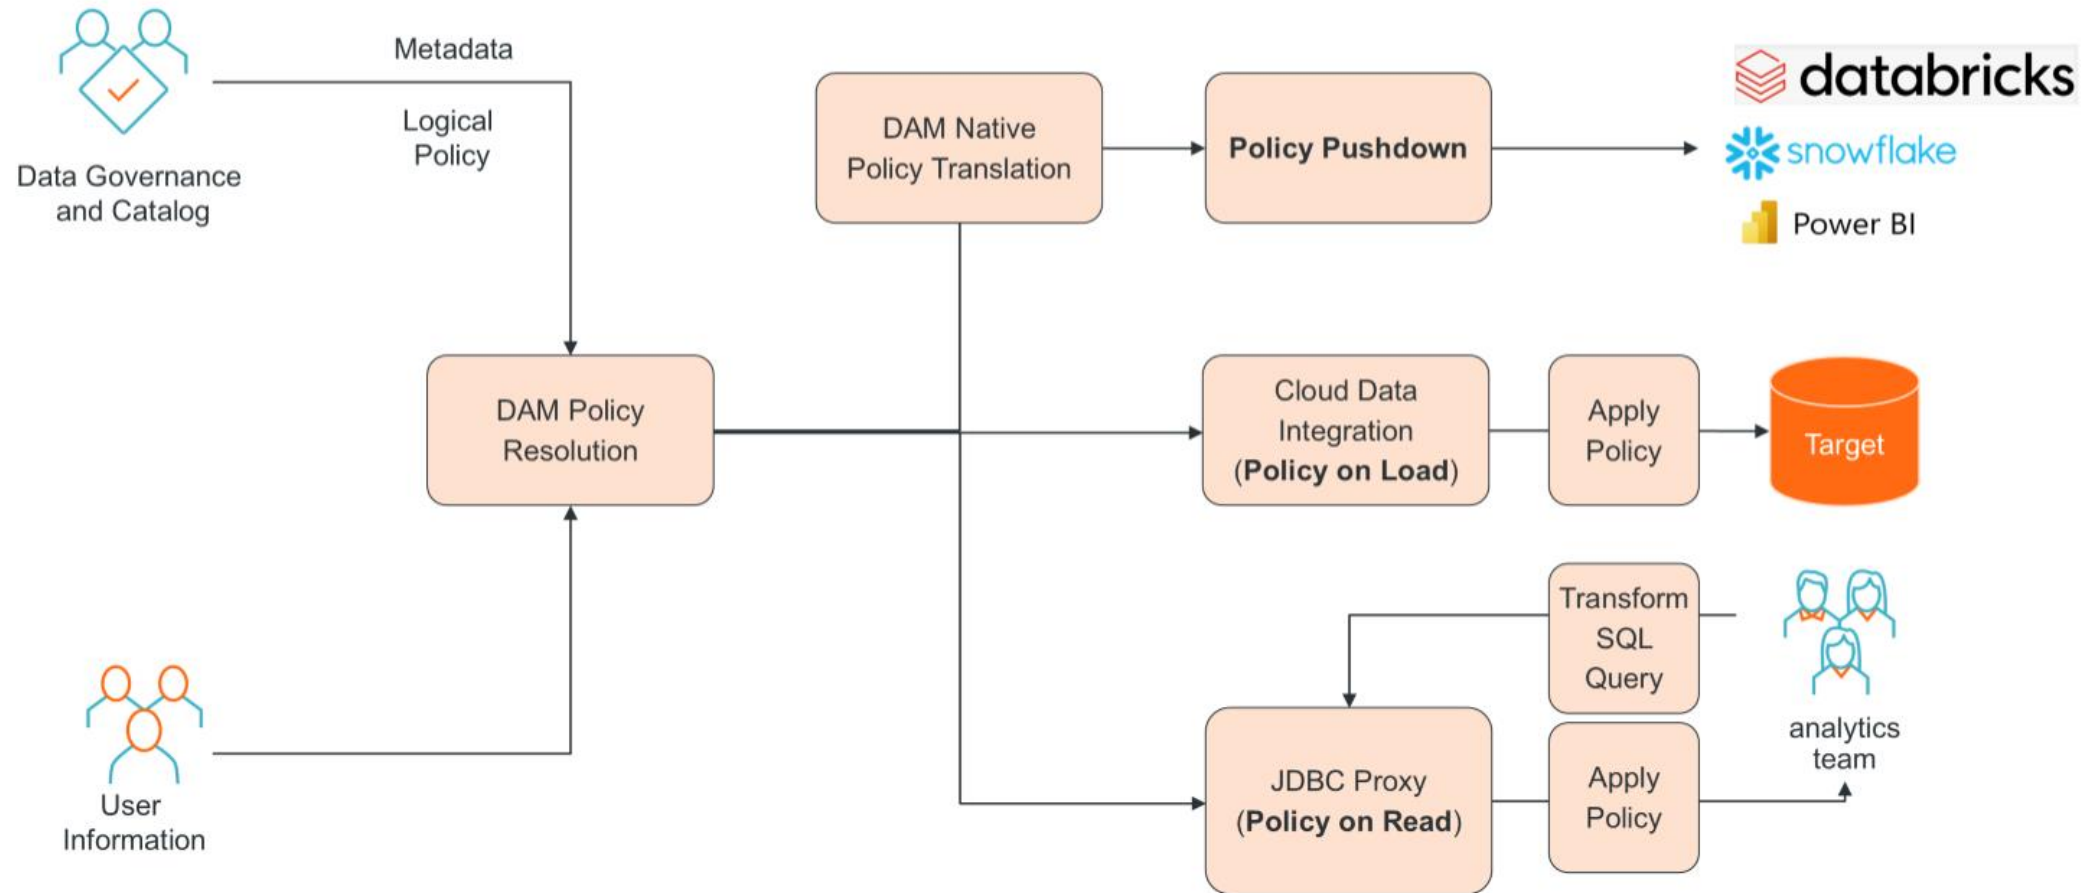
Data Governance and Catalog

Metadata

Logical Policy

DAM Native Policy Translation

Policy Pushdown

databricks

snowflake

Power BI

DAM Policy Resolution

Cloud Data Integration (Policy on Load)

Apply Policy

Target

Transform SQL Query

analytics team

User Information

JDBC Proxy (Policy on Read)

Apply Policy